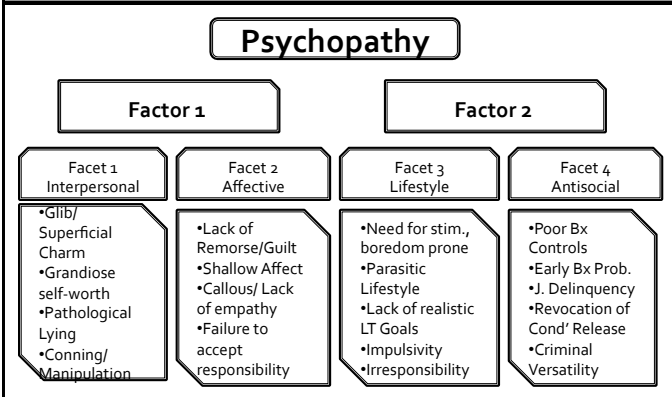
Psychopathy

Factor 1

Factor 2

Facet 1
Interpersonal

Facet 2
Affective

Facet 3
Lifestyle

Facet 4
Antisocial

•Glib/ Superficial Charm
•Grandiose self-worth
•Pathological Lying
•Conning/ Manipulation

•Lack of Remorse/Guilt
•Shallow Affect
•Callous/ Lack of empathy
•Failure to accept responsibility

•Need for stim., boredom prone
•Parasitic Lifestyle
•Lack of realistic LT Goals
•Impulsivity
•Irresponsibility

•Poor Bx Controls
•Early Bx Prob.
•J. Delinquency
•Revocation of Cond' Release
•Criminal Versatility